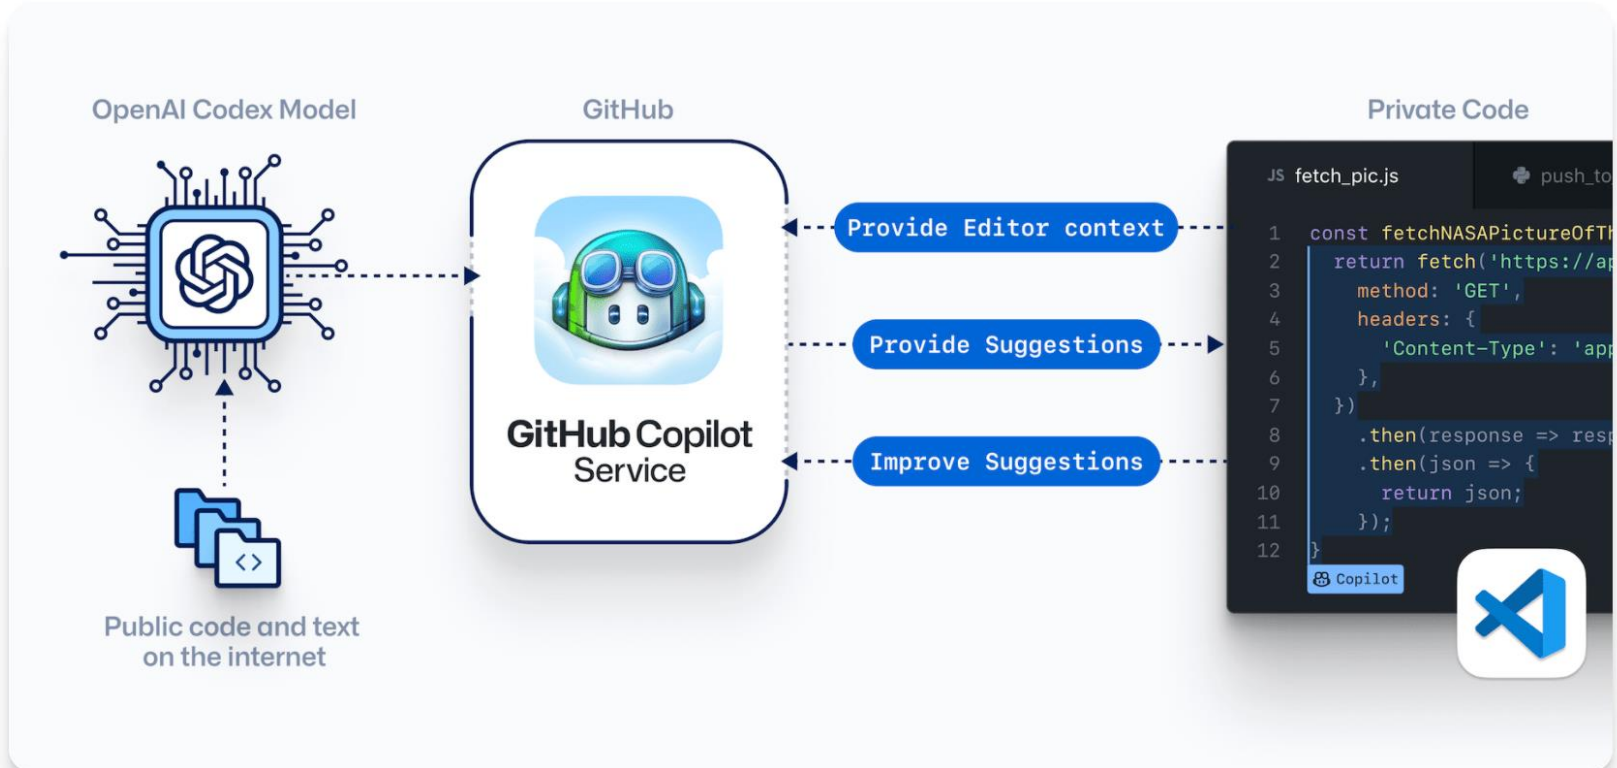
OpenAI Codex Model

GitHub

Private Code

Public code and text on the internet

GitHub Copilot Service

Provide Editor context

Provide Suggestions

Improve Suggestions

JS fetch_pic.js

push_to

1 const fetchNASAPictureOfTh
2 return fetch('https://ap
3 method: 'GET',
4 headers: {
5 'Content-Type': 'app
6 },
7 })
8 .then(response => resp
9 .then(json => {
10 return json;
11 });
12 }

Copilot